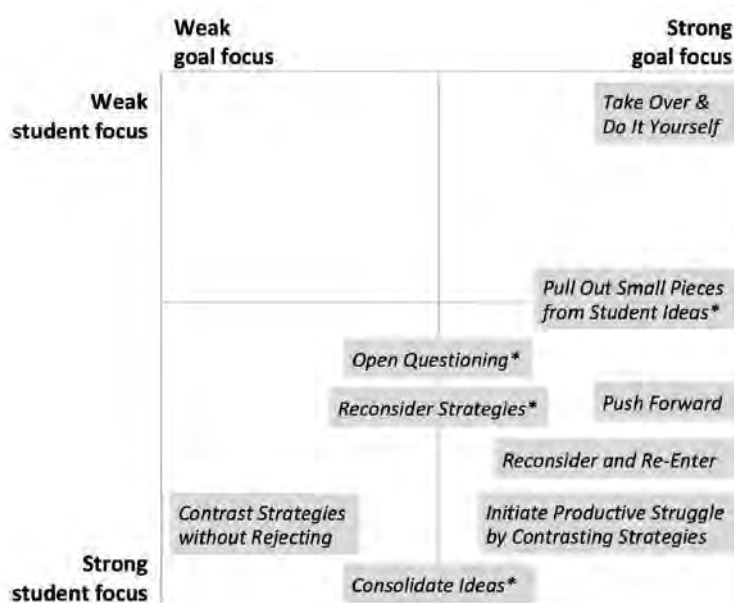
Weak goal focus

Strong goal focus

Weak student focus

Strong student focus

Take Over & Do It Yourself

Pull Out Small Pieces from Student Ideas*

Open Questioning*

Reconsider Strategies*

Push Forward

Reconsider and Re-Enter

Contrast Strategies without Rejecting

Initiate Productive Struggle by Contrasting Strategies

Consolidate Ideas*